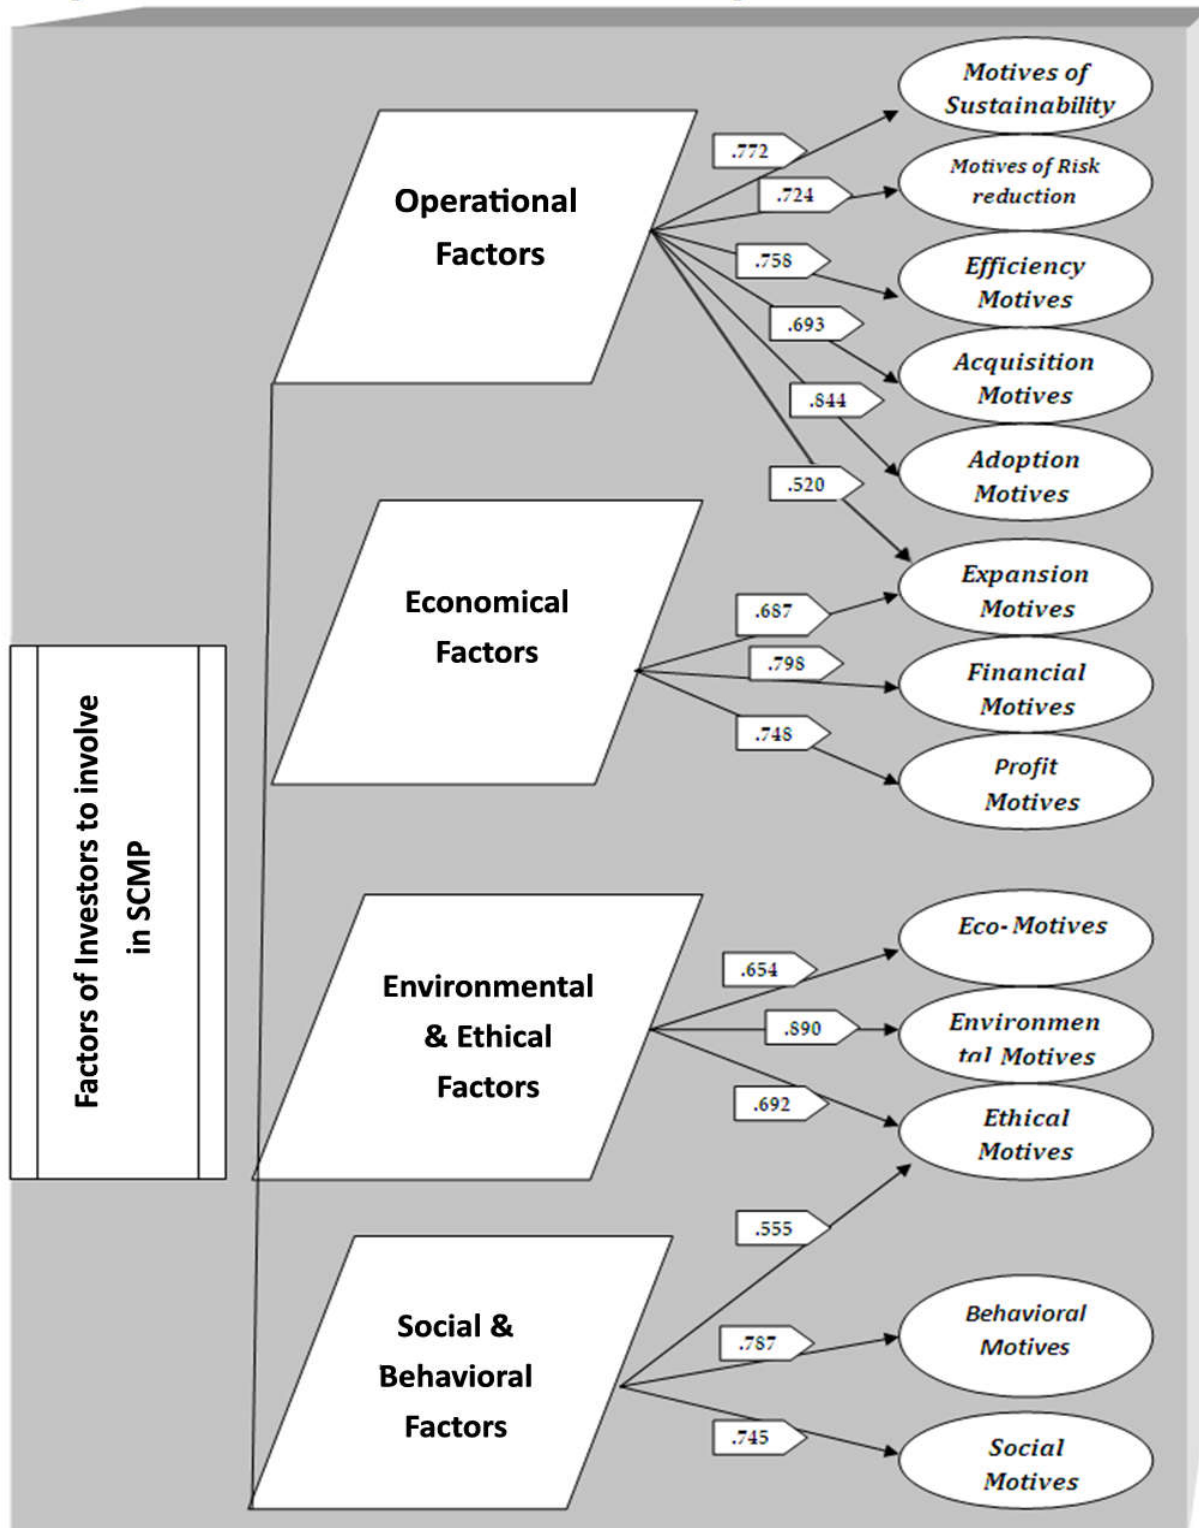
Factors of Investors to involve in SCMP

Operational Factors

.772
.724
.758
.693
.844
.520

Motives of Sustainability

Motives of Risk reduction

Efficiency Motives

Acquisition Motives

Adoption Motives

Economical Factors

.687
.798
.748

Expansion Motives

Financial Motives

Profit Motives

Environmental & Ethical Factors

.654
.890
.692

Eco-Motives

Environmental Motives

Ethical Motives

Social & Behavioral Factors

.555
.787
.745

Behavioral Motives

Social Motives